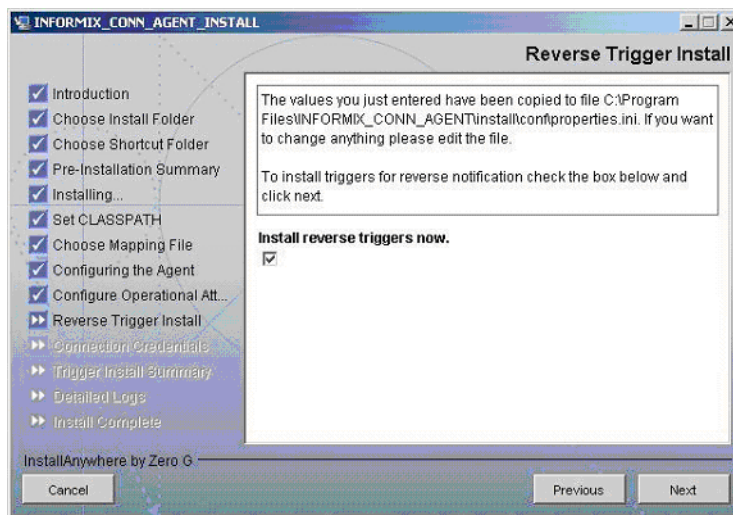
INFORMIX_CONN_AGENT_INSTALL

Reverse Trigger Install

Introduction
Choose Install Folder
Choose Shortcut Folder
Pre-Installation Summary
Installing...
Set CLASSPATH
Choose Mapping File
Configuring the Agent
Configure Operational Att...
Reverse Trigger Install
Connection Credentials
Trigger Install Summary
Detailed Logs
Install Complete

The values you just entered have been copied to file C:\Program Files\INFORMIX_CONN_AGENT\install\conf\properties.ini. If you want to change anything please edit the file.

To install triggers for reverse notification check the box below and click next.

Install reverse triggers now.

InstallAnywhere by Zero G

Cancel

Previous

Next